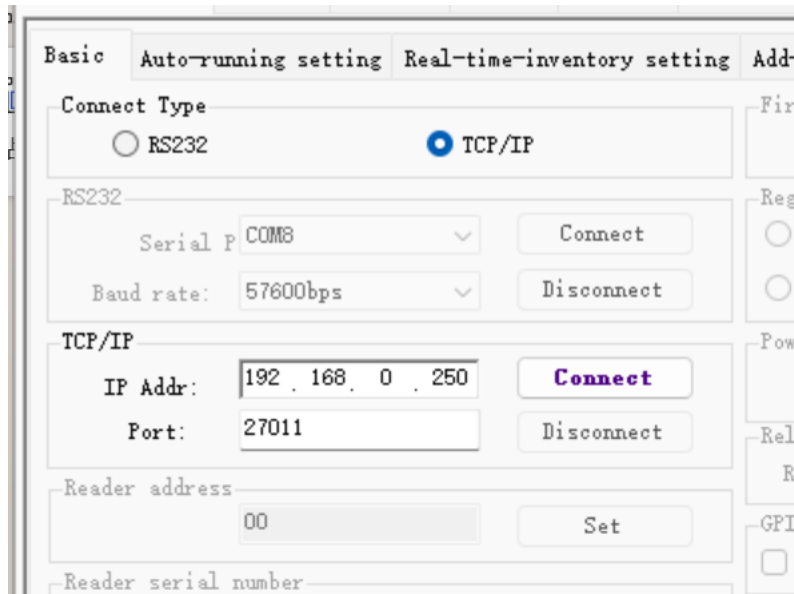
Basic Auto-running setting Real-time-inventory setting Add-

Connect Type
RS232 TCP/IP

RS232
Serial P COM8 Connect
Baud rate: 57600bps Disconnect

TCP/IP
IP Addr: 192 . 168 . 0 . 250 Connect
Port: 27011 Disconnect

Reader address
00 Set

Reader serial number

Fir

Reg

Pow

Rel
R

GPI